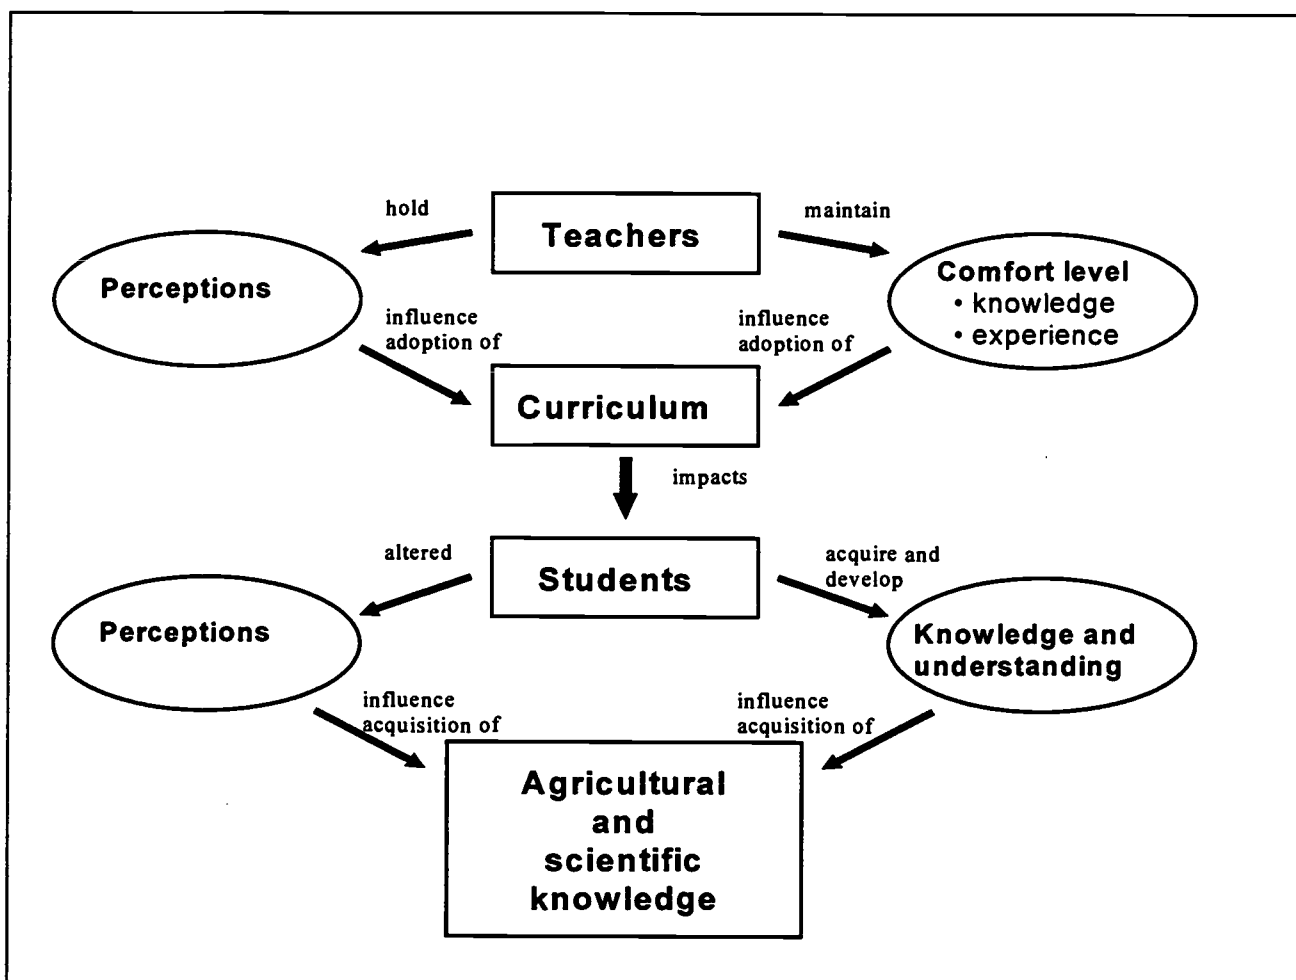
hold

Teachers

maintain

Perceptions

Comfort level
• knowledge
• experience

influence adoption of

influence adoption of

Curriculum

impacts

altered

Students

acquire and develop

Perceptions

Knowledge and understanding

influence acquisition of

influence acquisition of

Agricultural and scientific knowledge